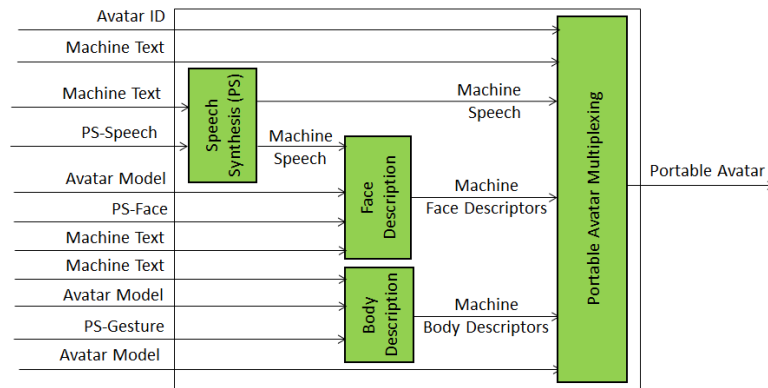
Avatar ID
Machine Text
Machine Text
PS-Speech
Speech Synthesis (PS)
Machine Speech
Machine Speech
Avatar Model
PS-Face
Machine Text
Face Description
Machine Face Descriptors
Machine Text
Avatar Model
PS-Gesture
Avatar Model
Body Description
Machine Body Descriptors
Portable Avatar Multiplexing
Portable Avatar